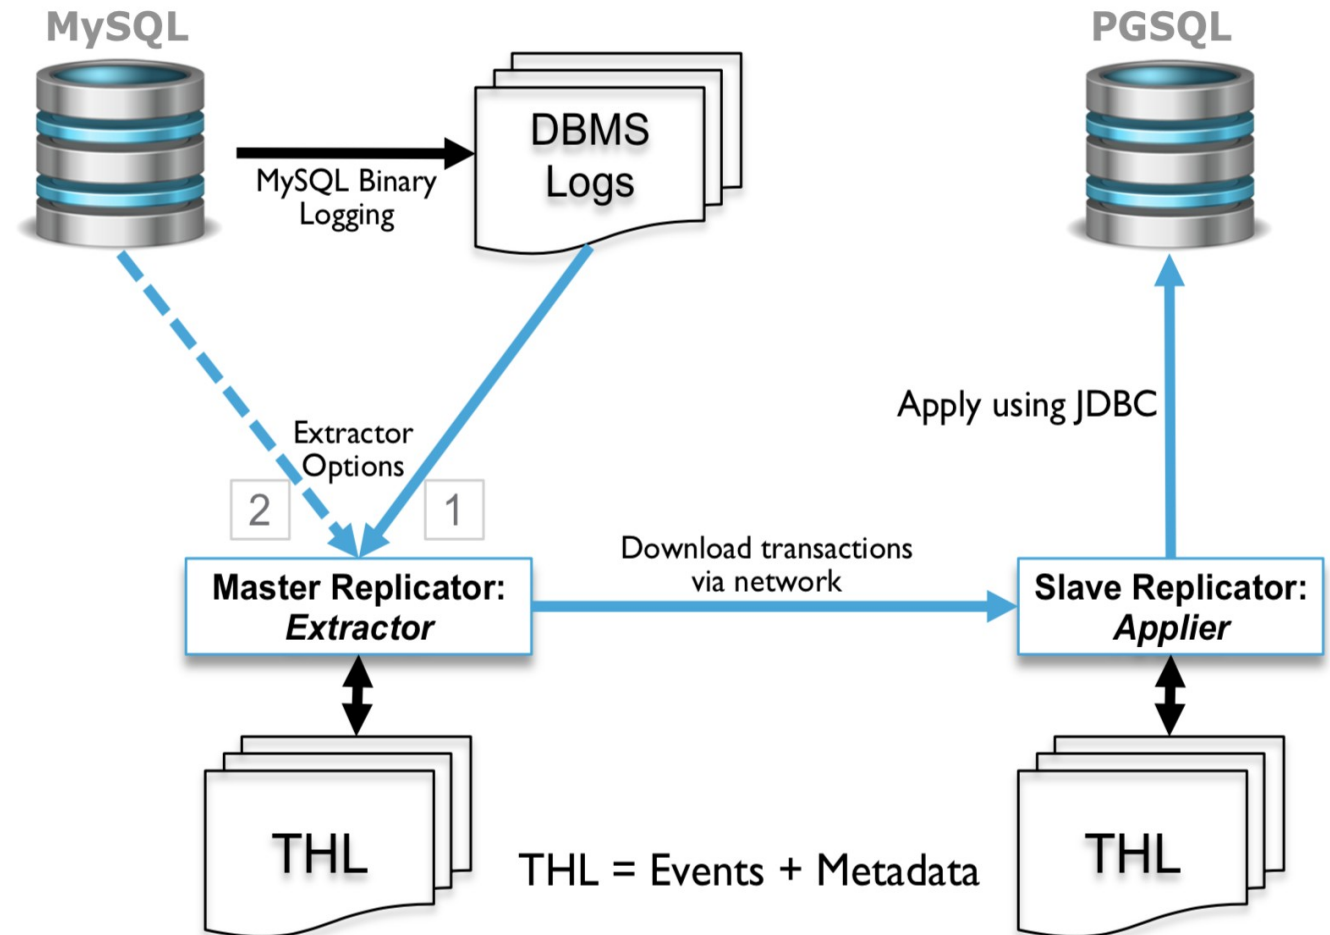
MySQL

PGSQL

MySQL Binary Logging

DBMS Logs

Apply using JDBC

Extractor Options

2

1

Master Replicator: *Extractor*

Download transactions via network

Slave Replicator: *Applier*

THL

THL = Events + Metadata

THL